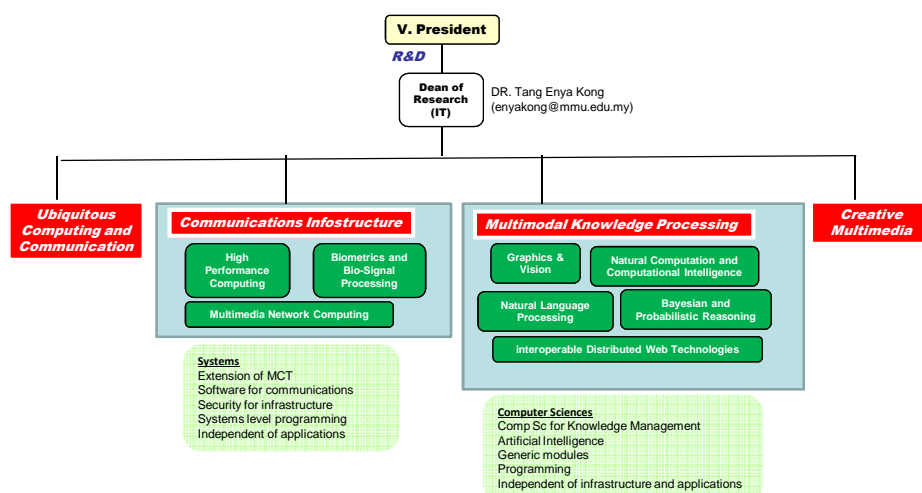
V. President

R&D

Dean of Research (IT)

DR. Tang Enya Kong (enyakong@mmu.edu.my)

Ubiquitous Computing and Communication

Communications Infostructure

High Performance Computing

Biometrics and Bio-Signal Processing

Multimedia Network Computing

Systems
Extension of MCT
Software for communications
Security for infrastructure
Systems level programming
Independent of applications

Multimodal Knowledge Processing

Graphics & Vision

Natural Computation and Computational Intelligence

Natural Language Processing

Bayesian and Probabilistic Reasoning

interoperable Distributed Web Technologies

Computer Sciences
Comp Sc for Knowledge Management
Artificial Intelligence
Generic modules
Programming
Independent of infrastructure and applications

Creative Multimedia